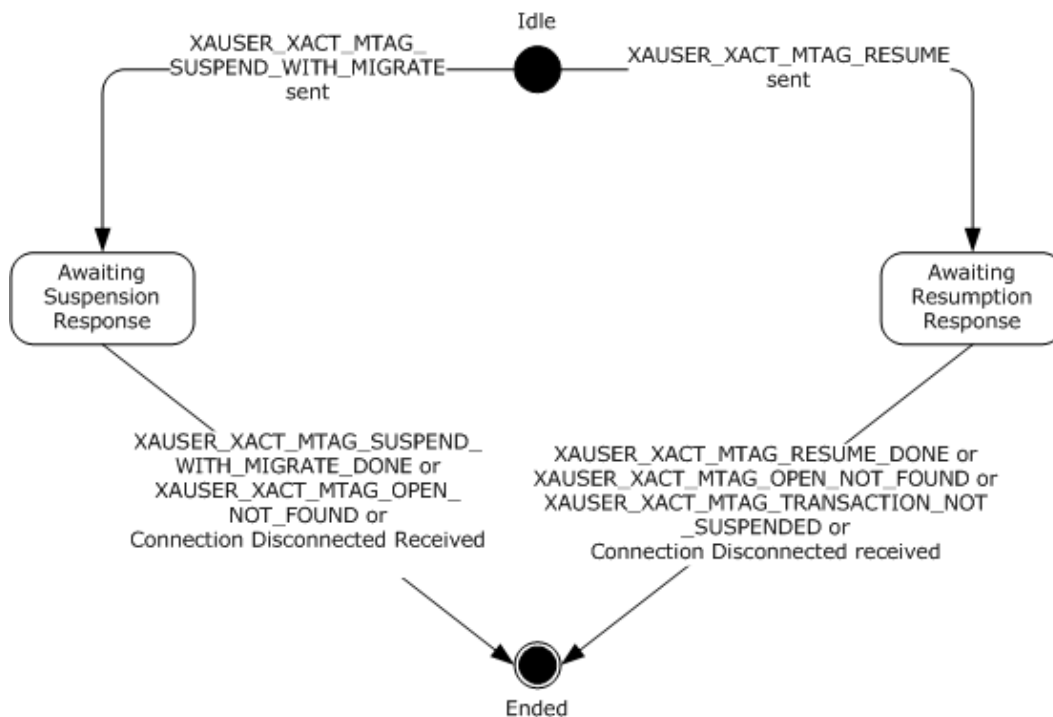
Idle

XAUSER_XACT_MTAG_SUSPEND_WITH_MIGRATE sent

XAUSER_XACT_MTAG_RESUME sent

Awaiting Suspension Response

Awaiting Resumption Response

XAUSER_XACT_MTAG_SUSPEND_WITH_MIGRATE_DONE or XAUSER_XACT_MTAG_OPEN_NOT_FOUND or Connection Disconnected Received

XAUSER_XACT_MTAG_RESUME_DONE or XAUSER_XACT_MTAG_OPEN_NOT_FOUND or XAUSER_XACT_MTAG_TRANSACTION_NOT_SUSPENDED or Connection Disconnected received

Ended